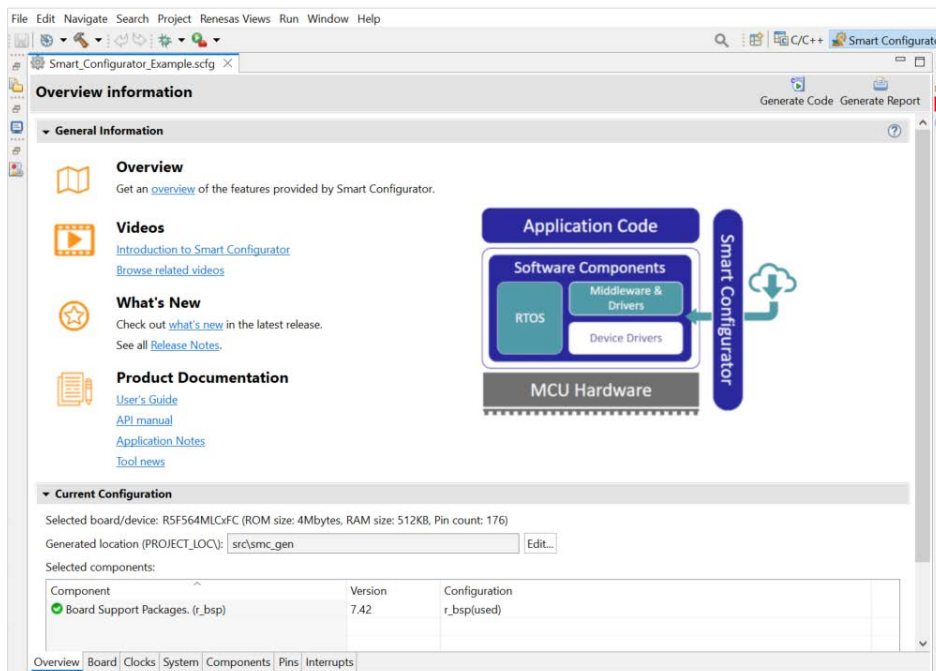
File Edit Navigate Search Project Renesas Views Run Window Help

C/C++ Smart Configurato

Smart_Configurator_Example.scfg

Overview information

Generate Code Generate Report

General Information

Overview
Get an overview of the features provided by Smart Configurator.

Videos
Introduction to Smart Configurator
Browse related videos

What's New
Check out what's new in the latest release.
See all Release Notes.

Product Documentation
User's Guide
API manual
Application Notes
Tool news

Application Code
Software Components
RTOS
Middleware & Drivers
Device Drivers
MCU Hardware
Smart Configurator

Current Configuration

Selected board/device: R5F564MLCxFC (ROM size: 4Mbytes, RAM size: 512KB, Pin count: 176)

Generated location (PROJECT_LOC\): src\smc_gen Edit...

Selected components:

| Component | Version | Configuration |
|---|---|---|
| Board Support Packages. (r_bsp) | 7.42 | r_bsp(used) |

Overview Board Clocks System Components Pins Interrupts